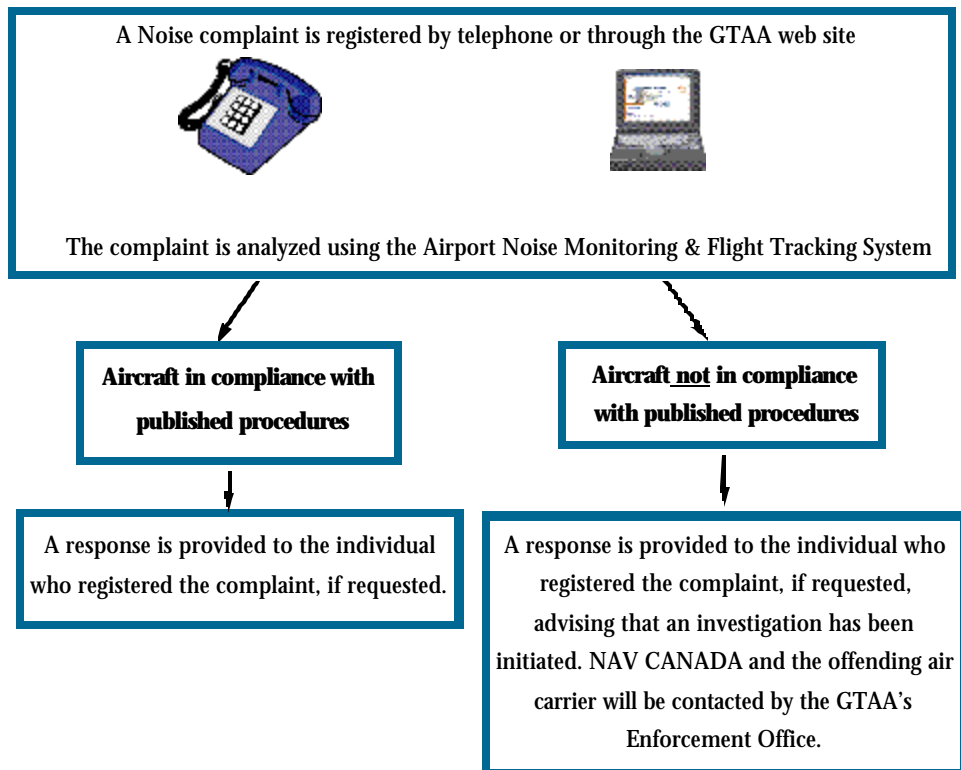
A Noise complaint is registered by telephone or through the GTAA web site

The complaint is analyzed using the Airport Noise Monitoring & Flight Tracking System

Aircraft in compliance with published procedures

Aircraft not in compliance with published procedures

A response is provided to the individual who registered the complaint, if requested.

A response is provided to the individual who registered the complaint, if requested, advising that an investigation has been initiated. NAV CANADA and the offending air carrier will be contacted by the GTAA's Enforcement Office.